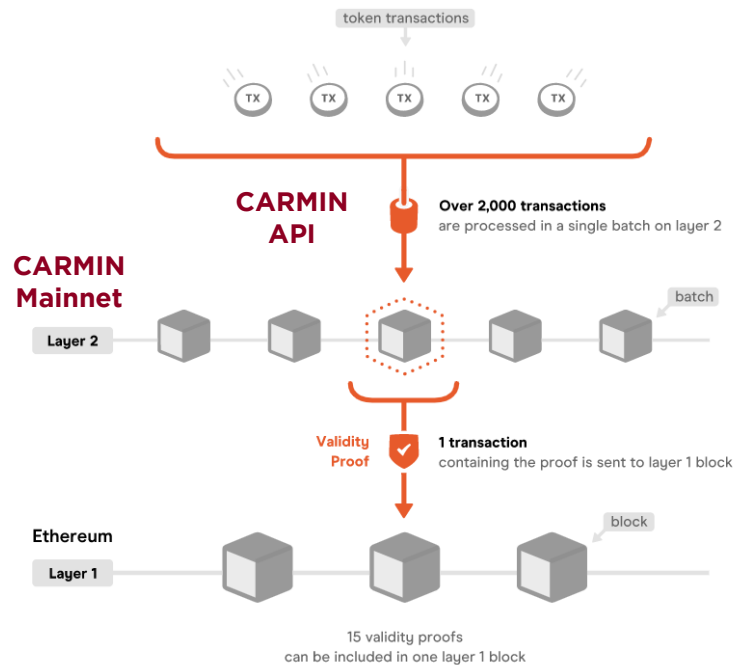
token transactions

TX TX TX TX TX

CARMIN API

Over 2,000 transactions
are processed in a single batch on layer 2

CARMIN Mainnet

batch

Layer 2

Validity Proof

1 transaction
containing the proof is sent to layer 1 block

Ethereum

block

Layer 1

15 validity proofs
can be included in one layer 1 block